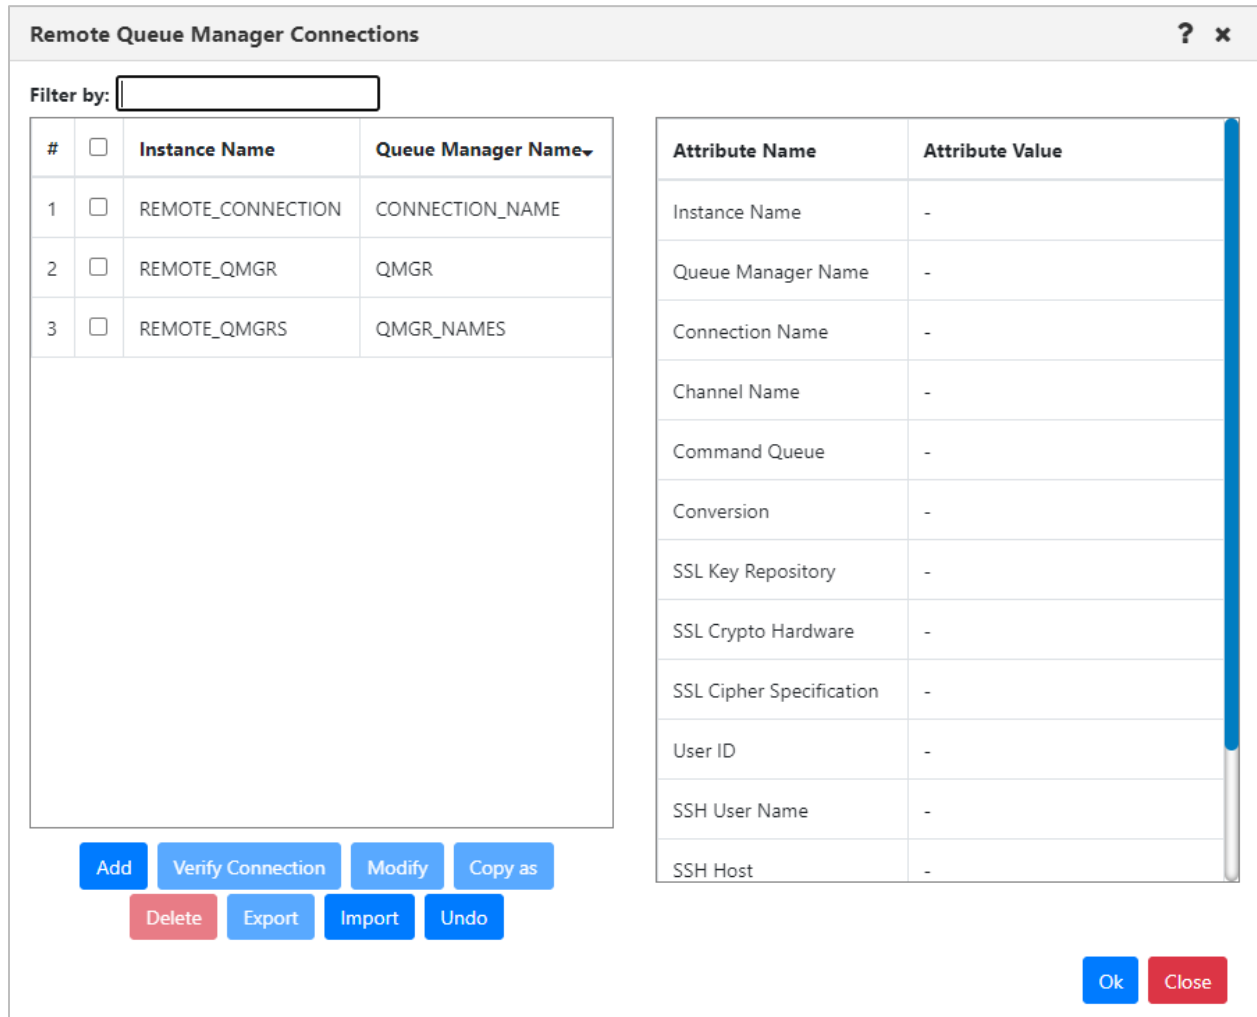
Remote Queue Manager Connections

? ×

Filter by:

| # | ☐ | Instance Name | Queue Manager Name |
|---|---|---|---|
| 1 | ☐ | REMOTE_CONNECTION | CONNECTION_NAME |
| 2 | ☐ | REMOTE_QMGR | QMGR |
| 3 | ☐ | REMOTE_QMGRS | QMGR_NAMES |

| Attribute Name | Attribute Value |
|---|---|
| Instance Name | - |
| Queue Manager Name | - |
| Connection Name | - |
| Channel Name | - |
| Command Queue | - |
| Conversion | - |
| SSL Key Repository | - |
| SSL Crypto Hardware | - |
| SSL Cipher Specification | - |
| User ID | - |
| SSH User Name | - |
| SSH Host | - |

Add Verify Connection Modify Copy as
Delete Export Import Undo

Ok Close